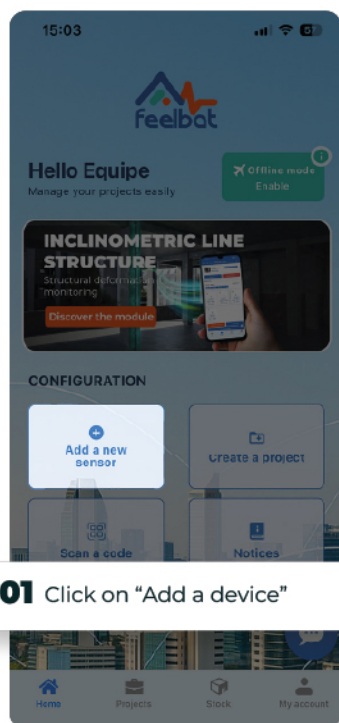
15:03

Feelbat

Hello Equipe
Manage your projects easily

Offline mode
Enable

INCLINOMETRIC LINE STRUCTURE
Structural deformation monitoring
Discover the module

CONFIGURATION

Add a new sensor

Create a project

Scan a code

Notices

01 Click on "Add a device"

Home
Projects
Stock
My account